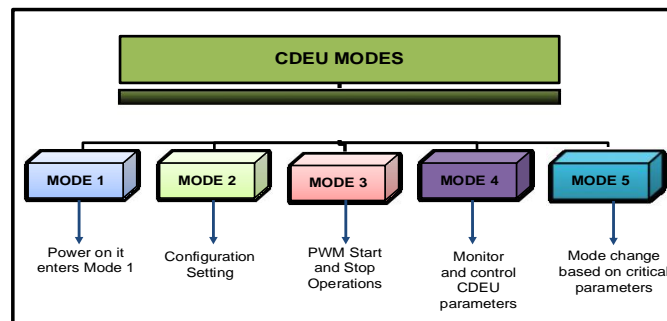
CDEU MODES

MODE 1

Power on it enters Mode 1

MODE 2

Configuration Setting

MODE 3

PWM Start and Stop Operations

MODE 4

Monitor and control CDEU parameters

MODE 5

Mode change based on critical parameters